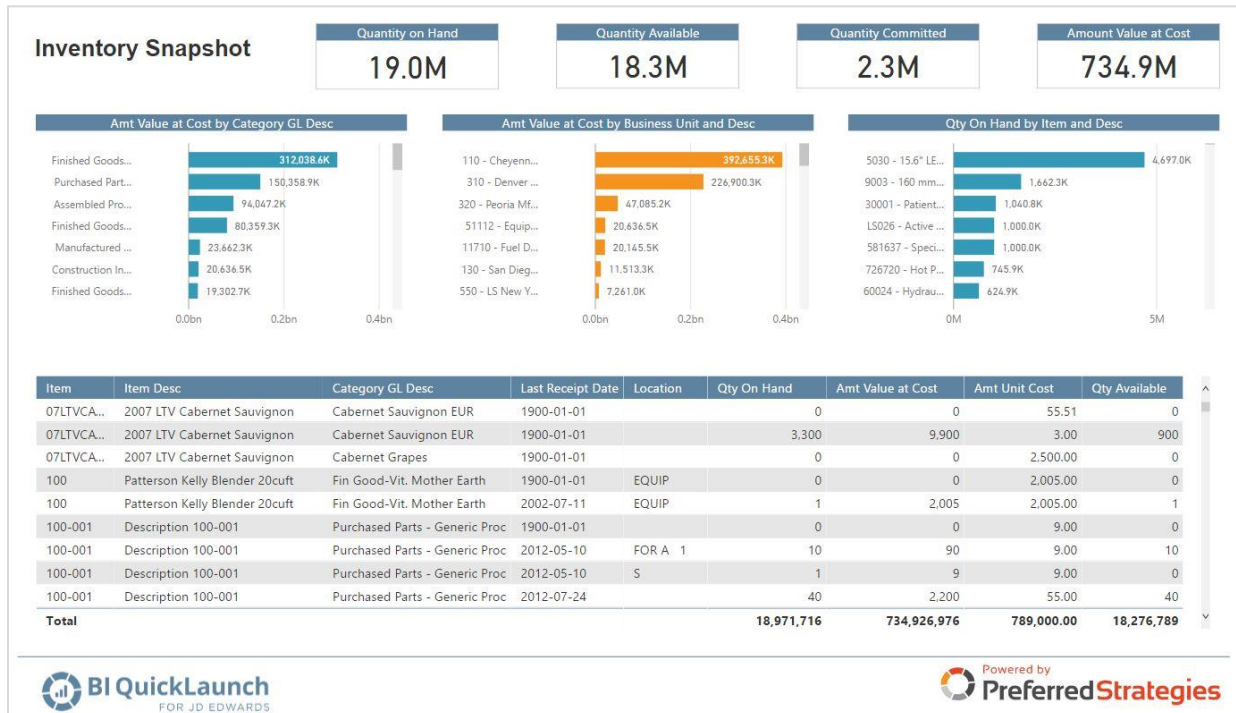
Inventory Snapshot

Quantity on Hand
19.0M

Quantity Available
18.3M

Quantity Committed
2.3M

Amount Value at Cost
734.9M

Amt Value at Cost by Category GL Desc

Finished Goods... 312,038.6K
Purchased Part... 150,358.9K
Assembled Pro... 94,047.2K
Finished Goods... 80,359.3K
Manufactured ... 23,662.3K
Construction In... 20,636.5K
Finished Goods... 19,302.7K

0.0bn 0.2bn 0.4bn

Amt Value at Cost by Business Unit and Desc

110 - Cheyenn... 392,655.3K
310 - Denver ... 226,900.3K
320 - Peoria Mf... 47,085.2K
51112 - Equip... 20,636.5K
11710 - Fuel D... 20,145.5K
130 - San Dieg... 11,513.3K
550 - LS New Y... 7,261.0K

0.0bn 0.2bn 0.4bn

Qty On Hand by Item and Desc

5030 - 15.6" LE... 4,697.0K
9003 - 160 mm... 1,662.3K
30001 - Patient... 1,040.8K
LS026 - Active ... 1,000.0K
581637 - Speci... 1,000.0K
726720 - Hot P... 745.9K
60024 - Hydrau... 624.9K

0M 5M

| Item | Item Desc | Category GL Desc | Last Receipt Date | Location | Qty On Hand | Amt Value at Cost | Amt Unit Cost | Qty Available |
|---|---|---|---|---|---|---|---|---|
| 07LTVCA... | 2007 LTV Cabernet Sauvignon | Cabernet Sauvignon EUR | 1900-01-01 | | 0 | 0 | 55.51 | 0 |
| 07LTVCA... | 2007 LTV Cabernet Sauvignon | Cabernet Sauvignon EUR | 1900-01-01 | | 3,300 | 9,900 | 3.00 | 900 |
| 07LTVCA... | 2007 LTV Cabernet Sauvignon | Cabernet Grapes | 1900-01-01 | | 0 | 0 | 2,500.00 | 0 |
| 100 | Patterson Kelly Blender 20cuft | Fin Good-Vit. Mother Earth | 1900-01-01 | EQUIP | 0 | 0 | 2,005.00 | 0 |
| 100 | Patterson Kelly Blender 20cuft | Fin Good-Vit. Mother Earth | 2002-07-11 | EQUIP | 1 | 2,005 | 2,005.00 | 1 |
| 100-001 | Description 100-001 | Purchased Parts - Generic Proc | 1900-01-01 | | 0 | 0 | 9.00 | 0 |
| 100-001 | Description 100-001 | Purchased Parts - Generic Proc | 2012-05-10 | FOR A 1 | 10 | 90 | 9.00 | 10 |
| 100-001 | Description 100-001 | Purchased Parts - Generic Proc | 2012-05-10 | S | 1 | 9 | 9.00 | 0 |
| 100-001 | Description 100-001 | Purchased Parts - Generic Proc | 2012-07-24 | | 40 | 2,200 | 55.00 | 40 |
| Total | | | | | 18,971,716 | 734,926,976 | 789,000.00 | 18,276,789 |

BI QuickLaunch FOR JD EDWARDS

Powered by PreferredStrategies